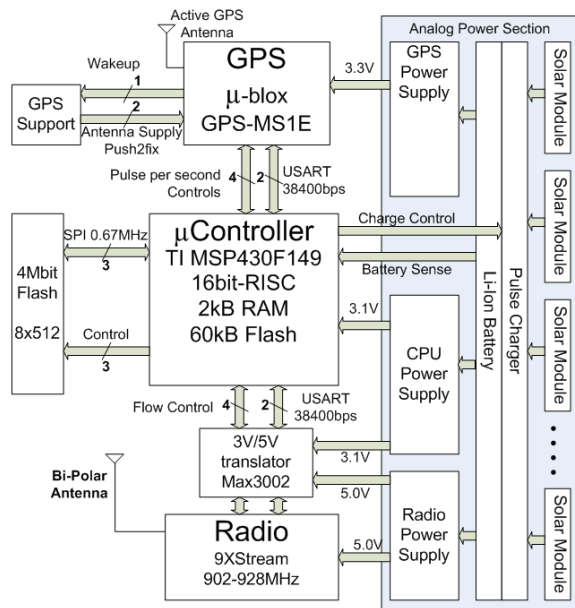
Active GPS Antenna

Analog Power Section

GPS
μ-blox
GPS-MS1E

Wakeup
1
2
GPS Support
Antenna Supply
Push2fix

3.3V

GPS Power Supply

Solar Module

Pulse per second
Controls
4
2
USART
38400bps

Solar Module

μController
TI MSP430F149
16bit-RISC
2kB RAM
60kB Flash

SPI 0.67MHz
3

4Mbit Flash
8x512

Control
3

Charge Control
Battery Sense

Li-Ion Battery
Pulse Charger

Solar Module

3.1V

CPU Power Supply

Solar Module

Flow Control
4
2
USART
38400bps

3V/5V translator
Max3002

3.1V
5.0V

Bi-Polar Antenna

Radio
9XStream
902-928MHz

5.0V

Radio Power Supply

Solar Module